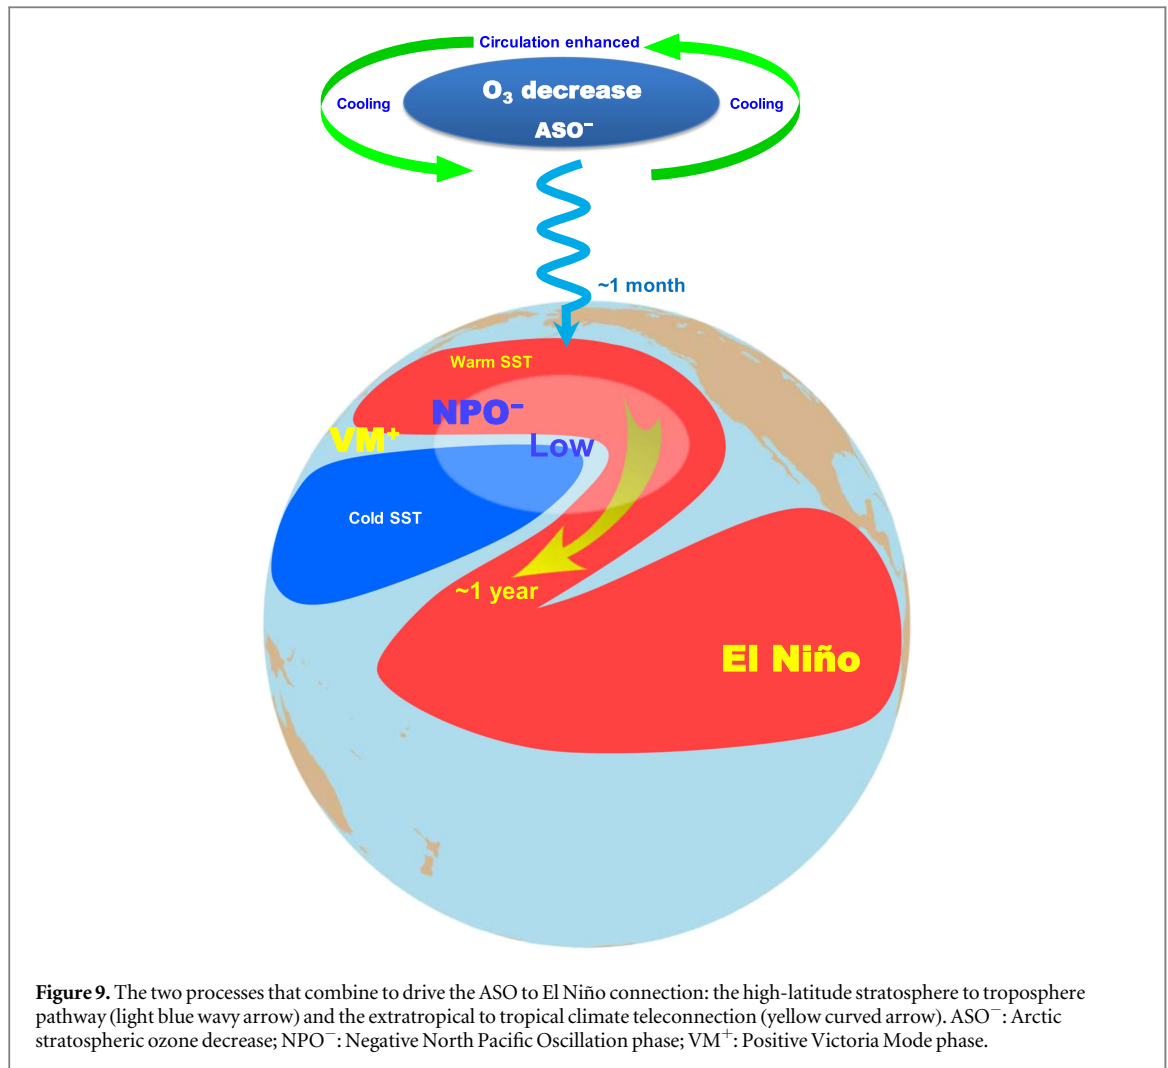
Circulation enhanced

Cooling

$O_3$ decrease

ASO$^-$

Cooling

~1 month

Warm SST

NPO$^-$

VM$^+$

Low

Cold SST

~1 year

El Niño

**Figure 9.** The two processes that combine to drive the ASO to El Niño connection: the high-latitude stratosphere to troposphere pathway (light blue wavy arrow) and the extratropical to tropical climate teleconnection (yellow curved arrow). ASO$^-$: Arctic stratospheric ozone decrease; NPO$^-$: Negative North Pacific Oscillation phase; VM$^+$: Positive Victoria Mode phase.